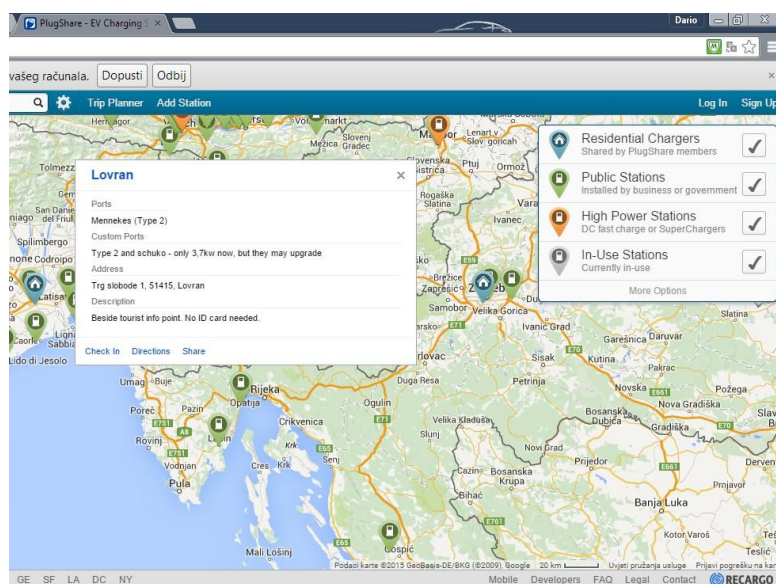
PlugShare - EV Charging S ×

Dario

vašeg računala. Dopusti Odbij

Trip Planner Add Station Log In Sign Up

Lovran ×

Ports

Mennekes (Type 2)

Custom Ports

Type 2 and schuko - only 3,7kw now, but they may upgrade

Address

Trg slobode 1, 51415, Lovran

Description

Beside tourist info point. No ID card needed.

Check In Directions Share

Residential Chargers
Shared by PlugShare members

Public Stations
Installed by business or government

High Power Stations
DC fast charge or SuperChargers

In-Use Stations
Currently in-use

More Options

Tolmezzo Spilimbergo Codroipo Latisana Caorle Lignano Sabbiadoro Lido di Jesolo Umag Buje Poreč Pazin Rovinj Vodnjan Pula Opatija Rijeka Crikvenica Krk Cres Mali Lošinj Ogulin Slunj Velika Kladuša Cazin Bosanska Krupa Bihać Gospić Duga Resa Karlovac Zaprešić Zagreb Samobor Velika Gorica Ivanić Grad Sisak Kutina Petrinja Novi Grad Prijedor Banja Luka Kotor Varoš Garešnica Daruvar Pakrac Novska Nova Gradiška Bosanska Dubica Gradiška Požega Slatina Prnjavor Derventa Teslić Maribor Lenart v Slov. goricah Slovenj Gradec Mežica Ptuj Ormož Rogaška Slatina Ivanec Varaždin

Podaci karte ©2015 GeoBasis-DE/BKG (©2009) Google 20 km Uvjeti pružanja usluge Prijavi pogrešku na karti

GE SF LA DC NY Mobile Developers FAQ Legal Contact RECARGO